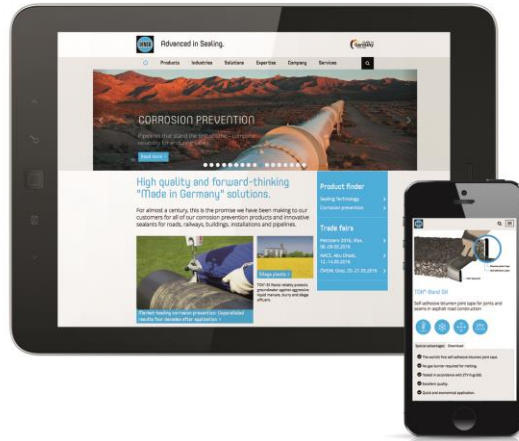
DENSO

Advanced in Sealing.

Products Industries Solutions Expertise Company Services

CORROSION PREVENTION

Pipelines that stand the test of time – corrosion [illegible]

Read more

High quality and forward-thinking "Made in Germany" solutions.

For almost a century, this is the promise we have been making to our customers for all of our corrosion prevention products and innovative sealants for roads, railways, buildings, installations and pipelines.

Product finder

Sealing technology

Corrosion prevention

Trade fairs

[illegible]

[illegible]

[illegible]

Silage plants

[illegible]

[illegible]

TOK®-Band SK

Self-adhesive bitumen joint tape for joints and seams in asphalt road construction

Special advantages Download

The world's first self-adhesive bitumen joint tape.

No gas burner required for melting.

Tested in accordance with ZTV Fug-StB.

Excellent quality.

Quick and economical application.